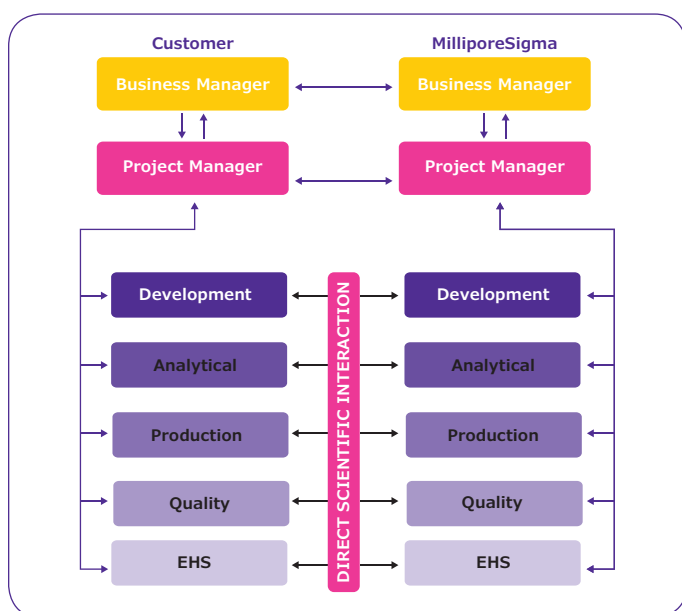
Customer

MilliporeSigma

Business Manager

Business Manager

Project Manager

Project Manager

Development

Development

Analytical

Analytical

Production

Production

Quality

Quality

EHS

EHS

DIRECT SCIENTIFIC INTERACTION